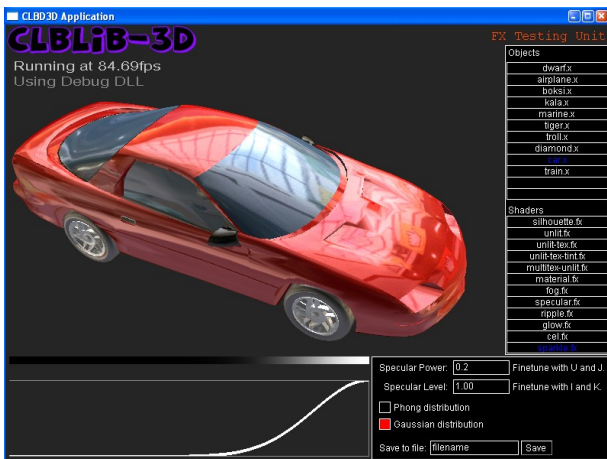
CLBD3D Application

CLBLiB-3D

FX Testing Unit

Running at 84.69fps
Using Debug DLL

Objects
dwarf.x
airplane.x
boksi.x
kala.x
marine.x
tiger.x
troll.x
diamond.x
car.x
train.x

Shaders
silhouette.fx
unlit.fx
unlit-tex.fx
unlit-tex-tint.fx
multitex-unlit.fx
material.fx
fog.fx
specular.fx
ripple.fx
glow.fx
cel.fx
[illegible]

Specular Power: 0.2 Finetune with U and J.
Specular Level: 1.00 Finetune with I and K.
Phong distribution
Gaussian distribution
Save to file: filename Save